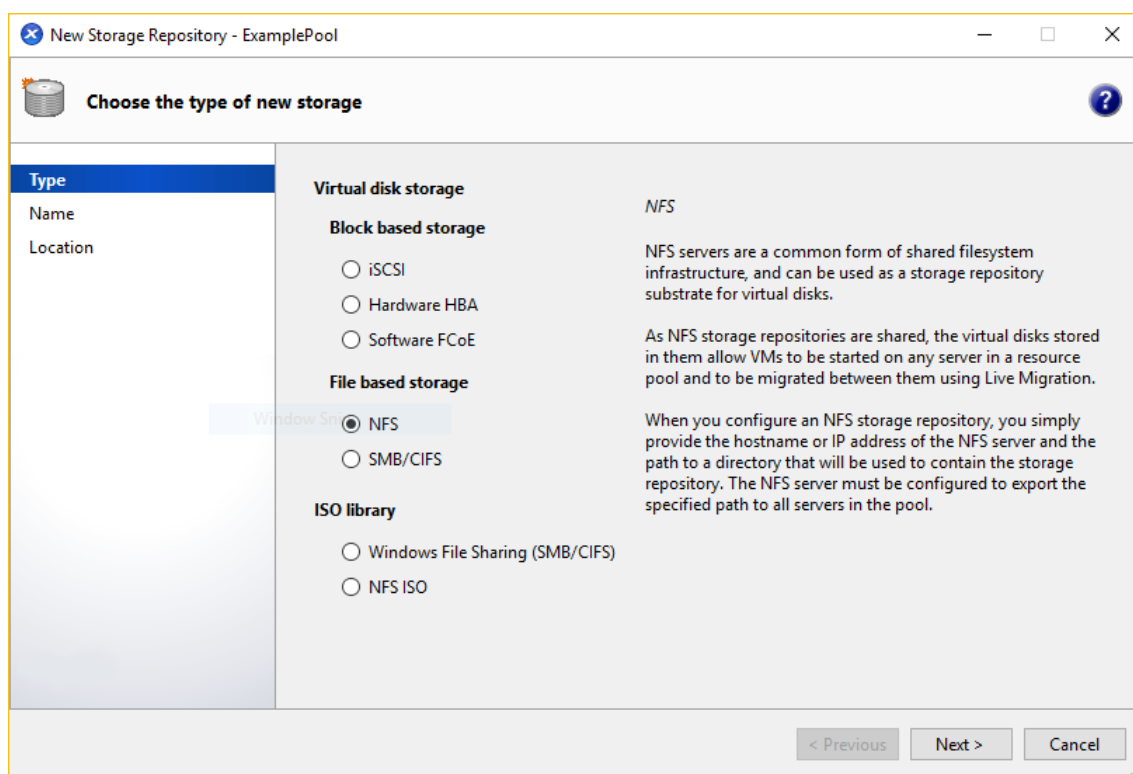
New Storage Repository - ExamplePool

Choose the type of new storage

Type
Name
Location

Virtual disk storage

Block based storage

iSCSI

Hardware HBA

Software FCoE

File based storage

Window Sn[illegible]

NFS

SMB/CIFS

ISO library

Windows File Sharing (SMB/CIFS)

NFS ISO

NFS

NFS servers are a common form of shared filesystem infrastructure, and can be used as a storage repository substrate for virtual disks.

As NFS storage repositories are shared, the virtual disks stored in them allow VMs to be started on any server in a resource pool and to be migrated between them using Live Migration.

When you configure an NFS storage repository, you simply provide the hostname or IP address of the NFS server and the path to a directory that will be used to contain the storage repository. The NFS server must be configured to export the specified path to all servers in the pool.

< Previous
Next >
Cancel